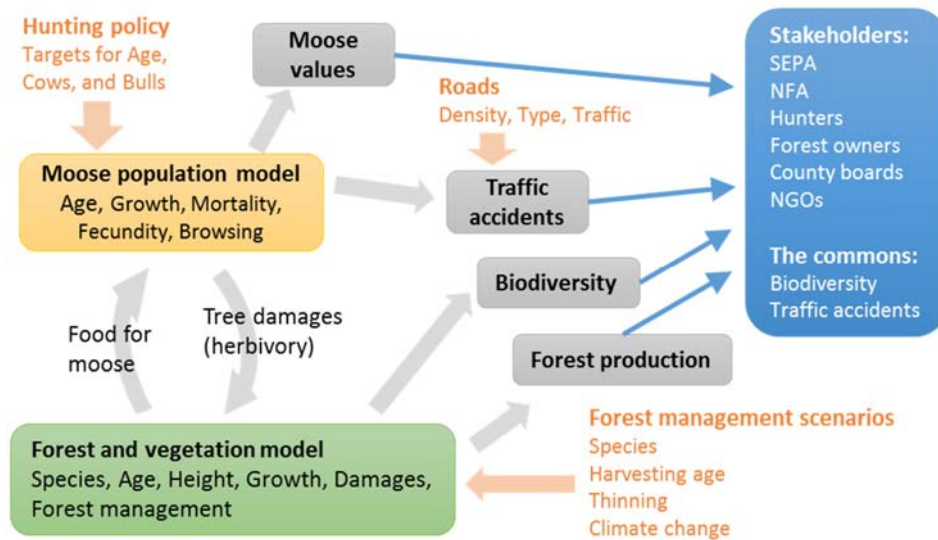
Hunting policy
Targets for Age, Cows, and Bulls

Moose values

Roads
Density, Type, Traffic

Stakeholders:
SEPA
NFA
Hunters
Forest owners
County boards
NGOs

The commons:
Biodiversity
Traffic accidents

Moose population model
Age, Growth, Mortality, Fecundity, Browsing

Traffic accidents

Biodiversity

Food for moose

Tree damages (herbivory)

Forest production

Forest and vegetation model
Species, Age, Height, Growth, Damages, Forest management

Forest management scenarios
Species
Harvesting age
Thinning
Climate change